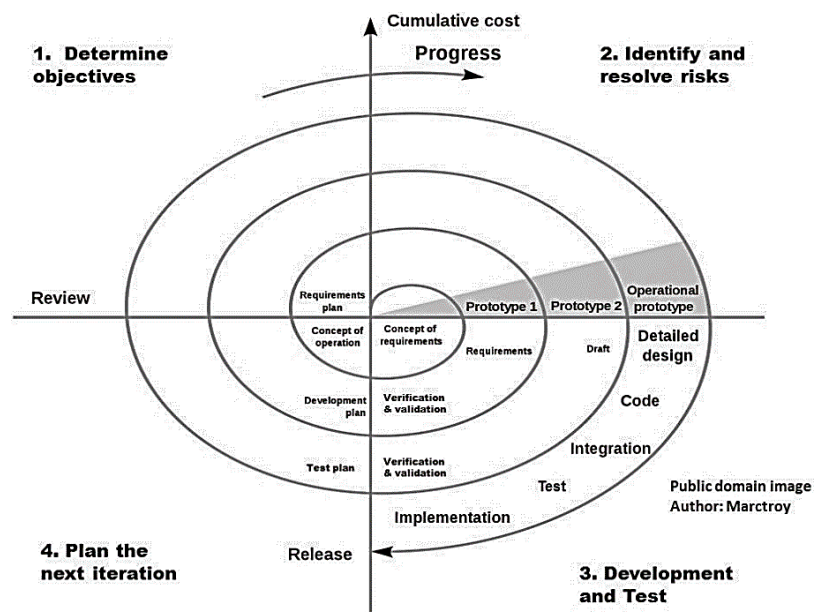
Cumulative cost

1. Determine objectives

Progress

2. Identify and resolve risks

Review

Requirements plan

Prototype 1

Prototype 2

Operational prototype

Concept of operation

Concept of requirements

Requirements

Draft

Detailed design

Development plan

Verification & validation

Code

Integration

Test plan

Verification & validation

Test

Public domain image
Author: Marctroy

Implementation

4. Plan the next iteration

Release

3. Development and Test